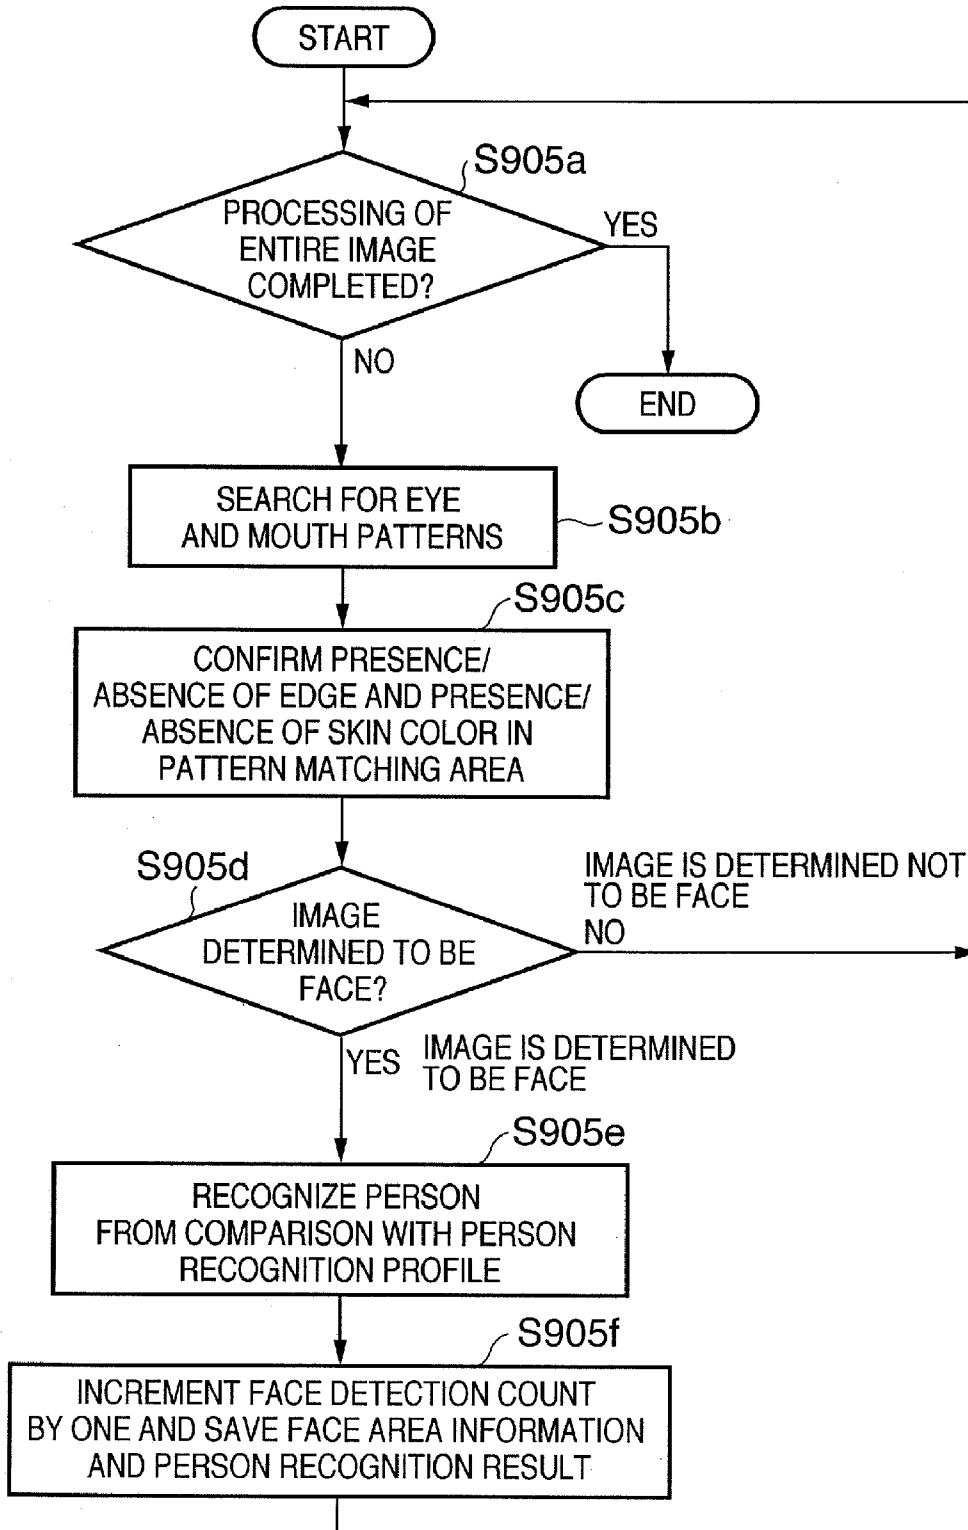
START

S905a

PROCESSING OF ENTIRE IMAGE COMPLETED?

YES

END

NO

SEARCH FOR EYE AND MOUTH PATTERNS

S905b

S905c

CONFIRM PRESENCE/ ABSENCE OF EDGE AND PRESENCE/ ABSENCE OF SKIN COLOR IN PATTERN MATCHING AREA

S905d

IMAGE DETERMINED TO BE FACE?

IMAGE IS DETERMINED NOT TO BE FACE

NO

YES

IMAGE IS DETERMINED TO BE FACE

S905e

RECOGNIZE PERSON FROM COMPARISON WITH PERSON RECOGNITION PROFILE

S905f

INCREMENT FACE DETECTION COUNT BY ONE AND SAVE FACE AREA INFORMATION AND PERSON RECOGNITION RESULT